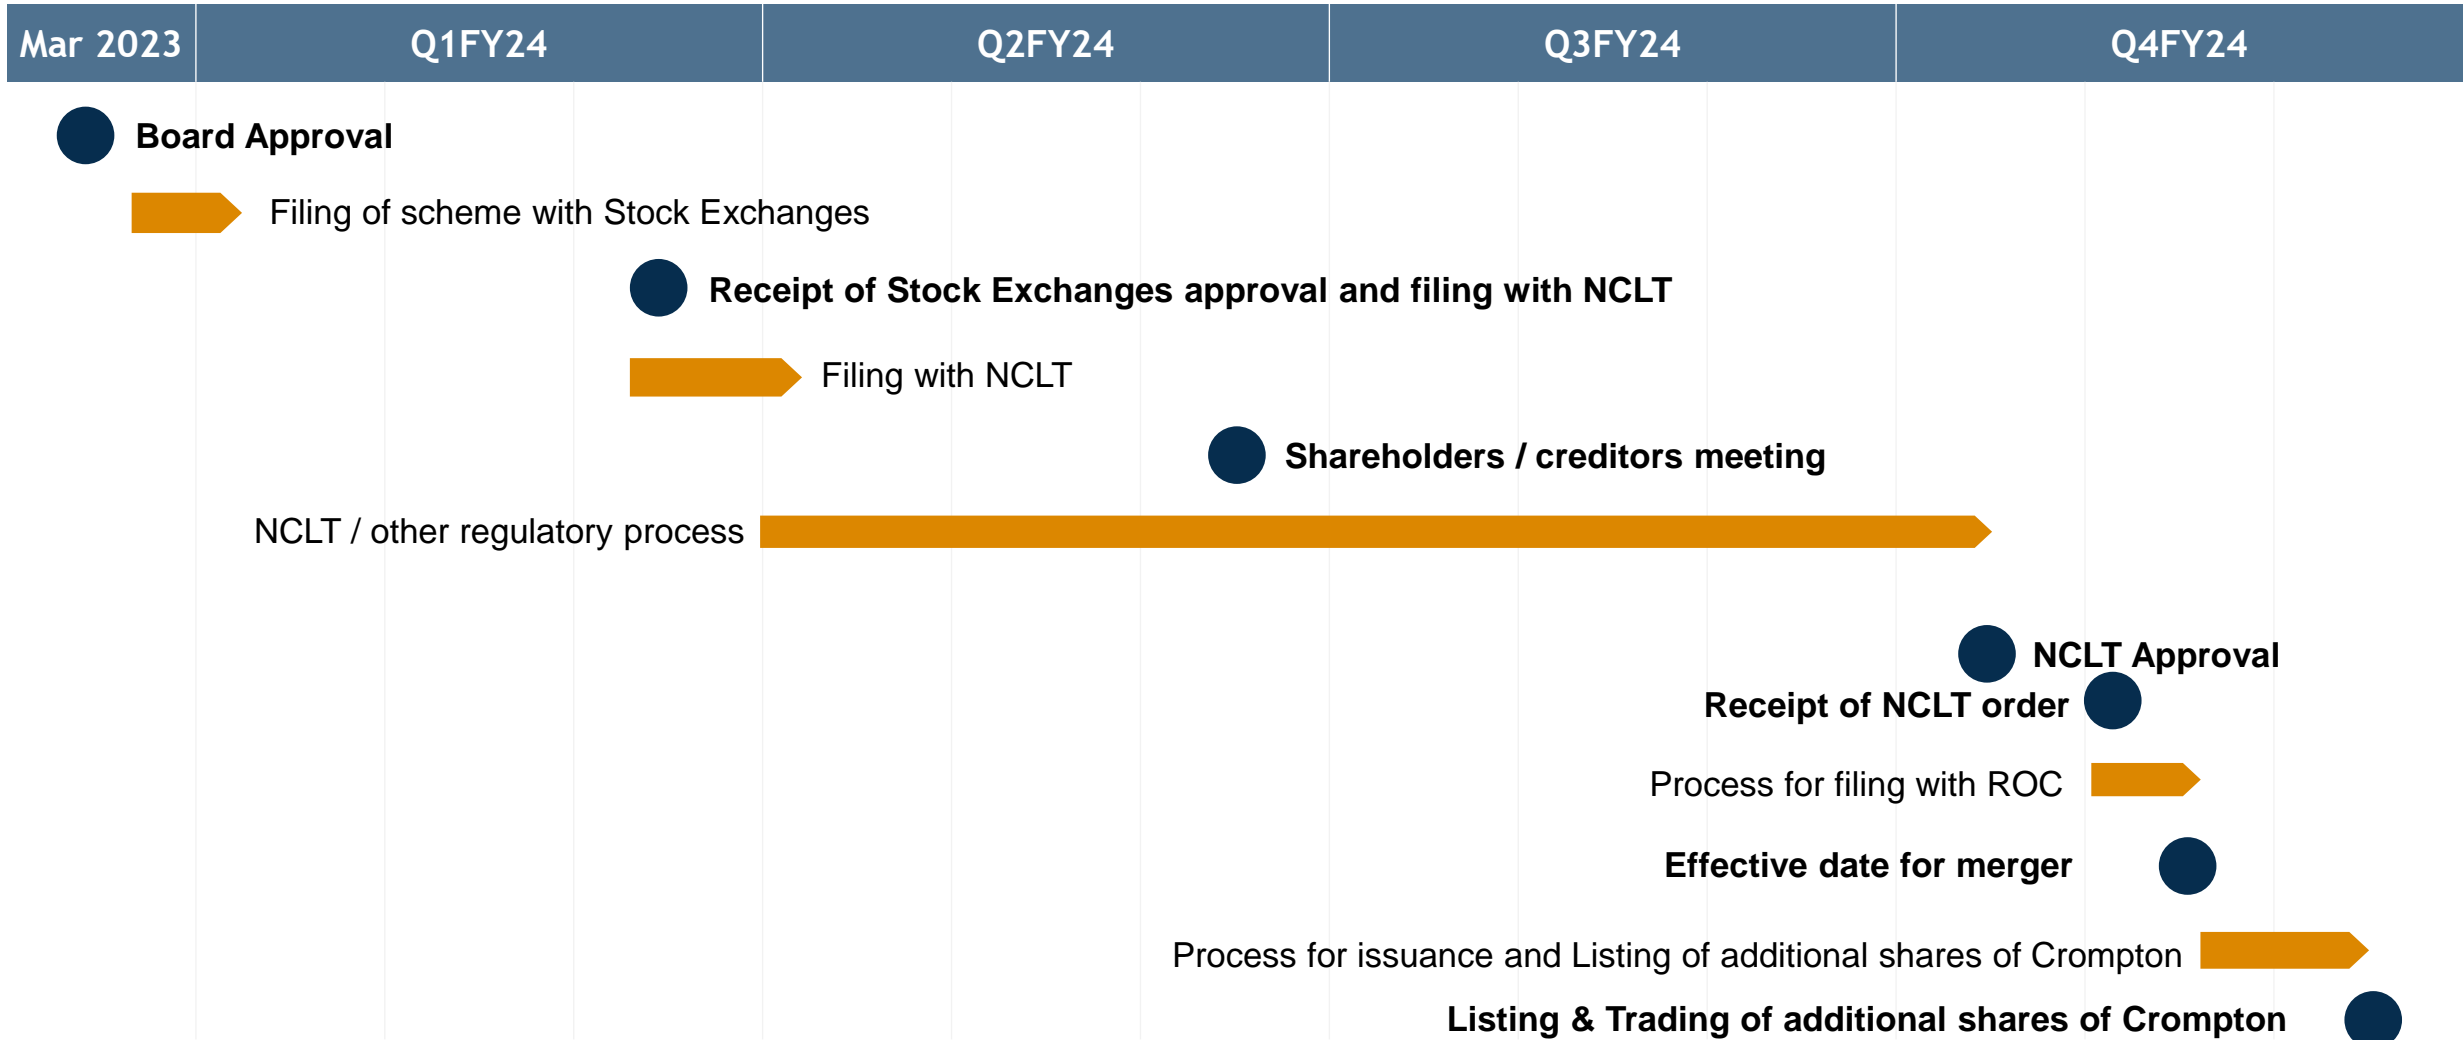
| Mar 2023 | Q1FY24 | Q2FY24 | Q3FY24 | Q4FY24 |
|---|---|---|---|---|

Board Approval

Filing of scheme with Stock Exchanges

Receipt of Stock Exchanges approval and filing with NCLT

Filing with NCLT

Shareholders / creditors meeting

NCLT / other regulatory process

NCLT Approval

Receipt of NCLT order

Process for filing with ROC

Effective date for merger

Process for issuance and Listing of additional shares of Crompton

Listing & Trading of additional shares of Crompton